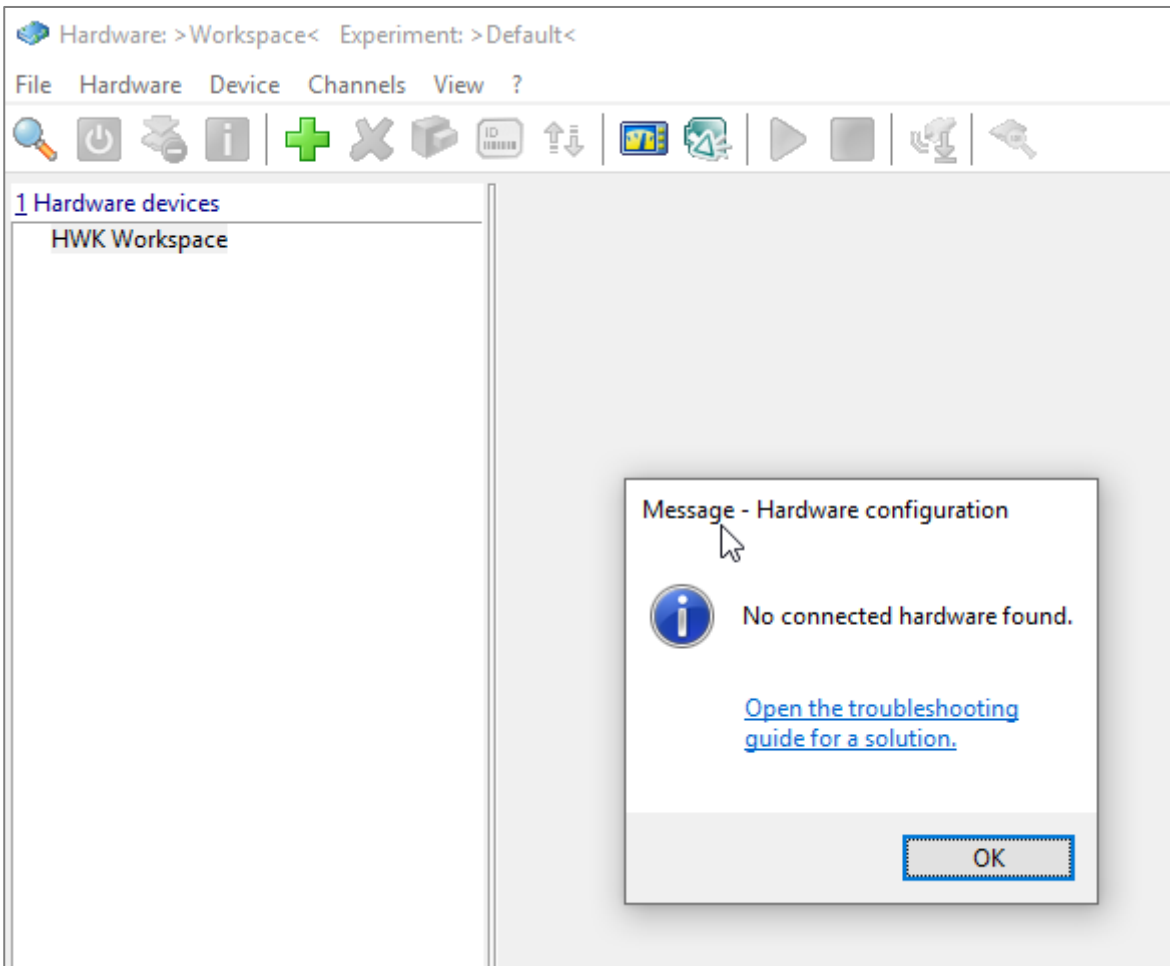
Hardware: >Workspace< Experiment: >Default<

File Hardware Device Channels View ?

1 Hardware devices

HWK Workspace

Message - Hardware configuration

No connected hardware found.

Open the troubleshooting guide for a solution.

OK